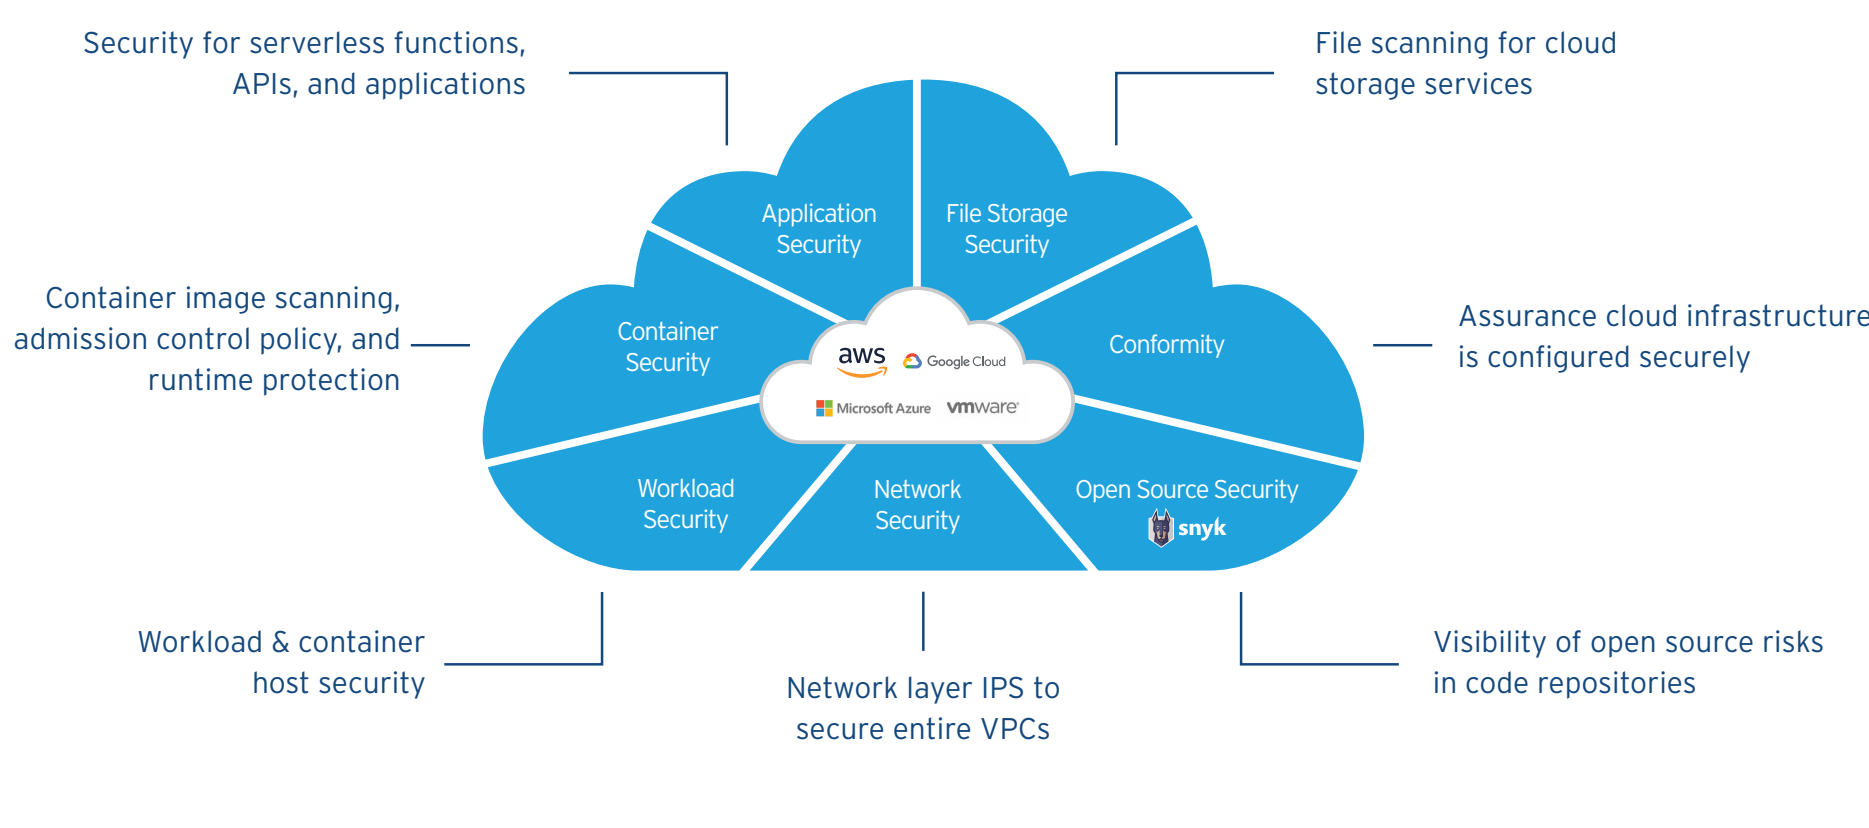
Security for serverless functions, APIs, and applications

File scanning for cloud storage services

Application Security

File Storage Security

Container image scanning, admission control policy, and runtime protection

Container Security

aws

Google Cloud

Microsoft Azure

vmware

Conformity

Assurance cloud infrastructure is configured securely

Workload Security

Network Security

Open Source Security

snyk

Workload & container host security

Network layer IPS to secure entire VPCs

Visibility of open source risks in code repositories